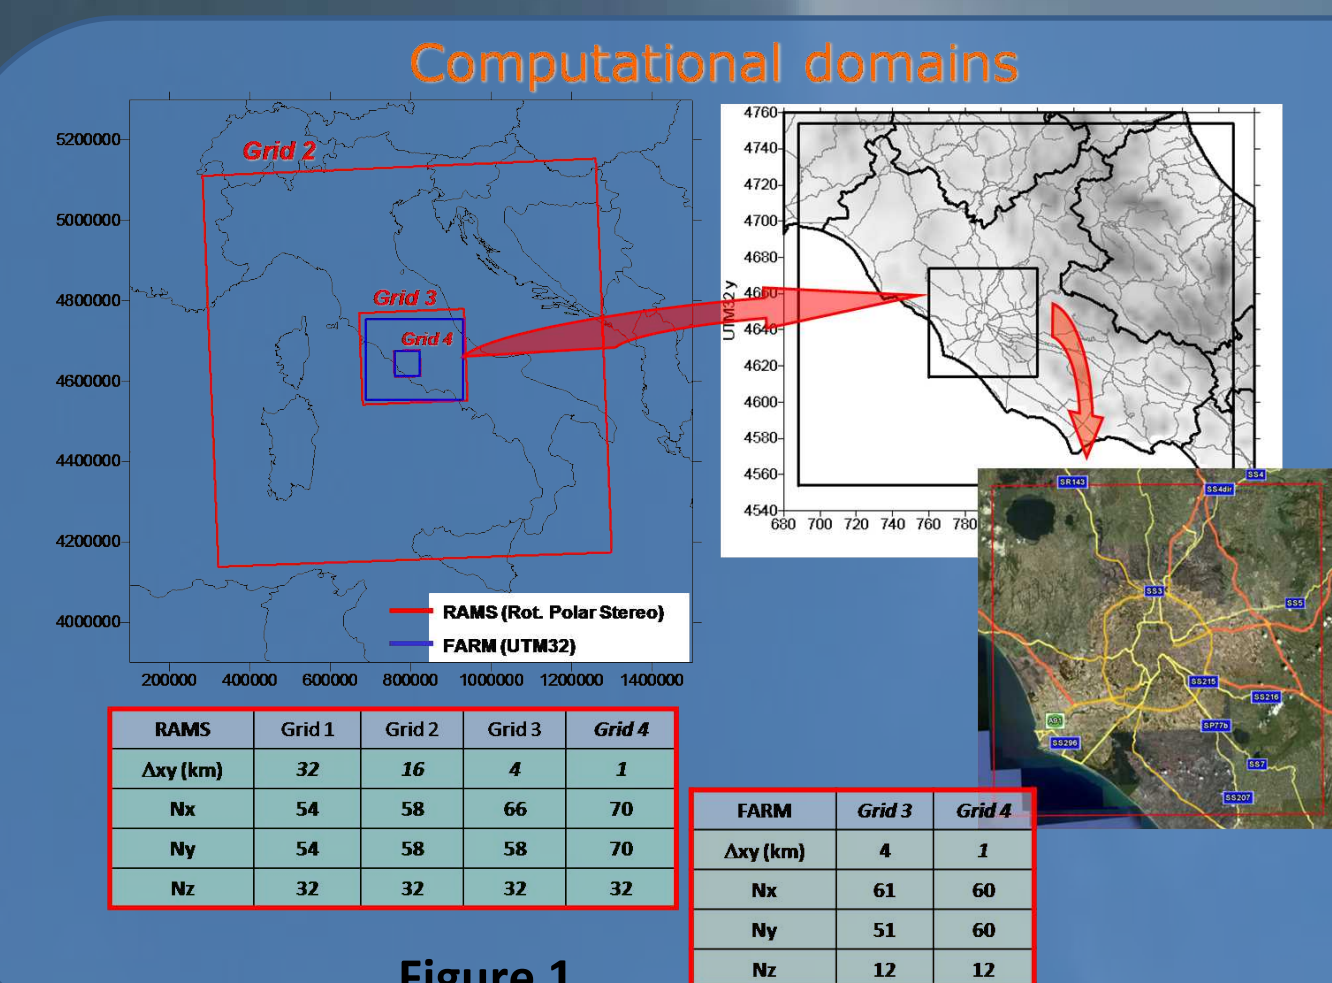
Computational domains

5200000
5000000
4800000
4600000
4400000
4200000
4000000

Grid 2
Grid 3
Grid 4

200000 400000 600000 800000 1000000 1200000 1400000

RAMS (Rot. Polar Stereo)
FARM (UTM32)

4760
4740
4720
4700
4680
4660
4640
4620
4600
4580
4560
4540
UTM32 y
680 700 720 740 760 780

SR143
SS4
SS4dir
SS3
SS5
SS215
SS216
A91
SP77b
SS296
SS7
SS207

| RAMS | Grid 1 | Grid 2 | Grid 3 | Grid 4 |
|---|---|---|---|---|
| Δxy (km) | 32 | 16 | 4 | 1 |
| Nx | 54 | 58 | 66 | 70 |
| Ny | 54 | 58 | 58 | 70 |
| Nz | 32 | 32 | 32 | 32 |

| FARM | Grid 3 | Grid 4 |
|---|---|---|
| Δxy (km) | 4 | 1 |
| Nx | 61 | 60 |
| Ny | 51 | 60 |
| Nz | 12 | 12 |

Figure 1